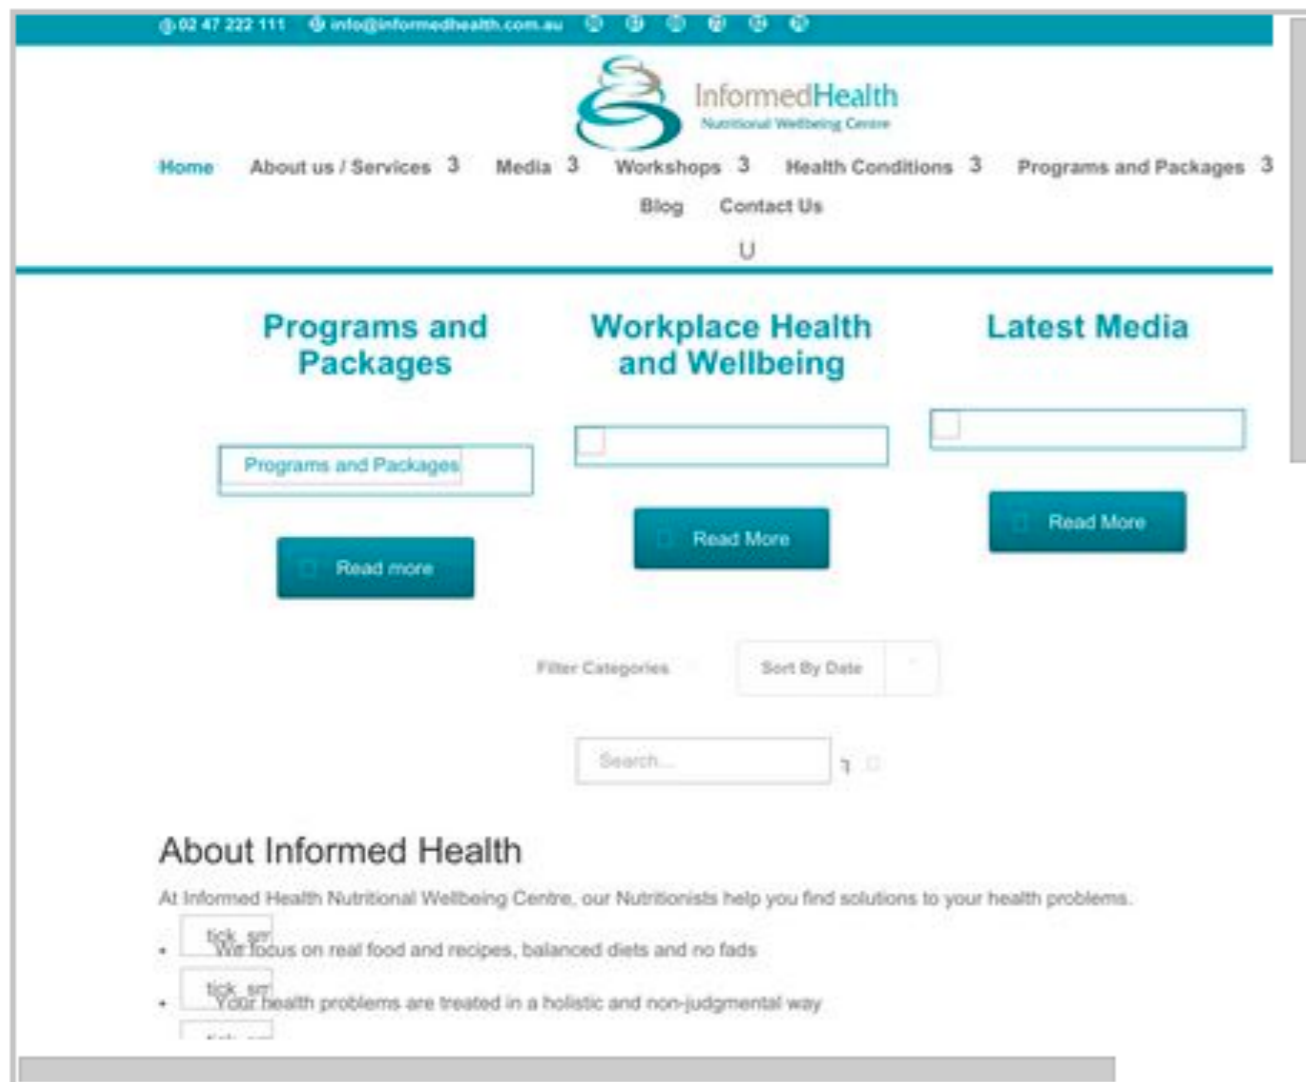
02 47 222 111 info@informedhealth.com.au

InformedHealth
Nutritional Wellbeing Centre

Home About us / Services 3 Media 3 Workshops 3 Health Conditions 3 Programs and Packages 3 Blog Contact Us

U

Programs and Packages

Workplace Health and Wellbeing

Latest Media

Programs and Packages

Read more

Read More

Read More

Filter Categories

Sort By Date

Search...

About Informed Health

At Informed Health Nutritional Wellbeing Centre, our Nutritionists help you find solutions to your health problems.

- tick_sm We focus on real food and recipes, balanced diets and no fads
- tick_sm Your health problems are treated in a holistic and non-judgmental way